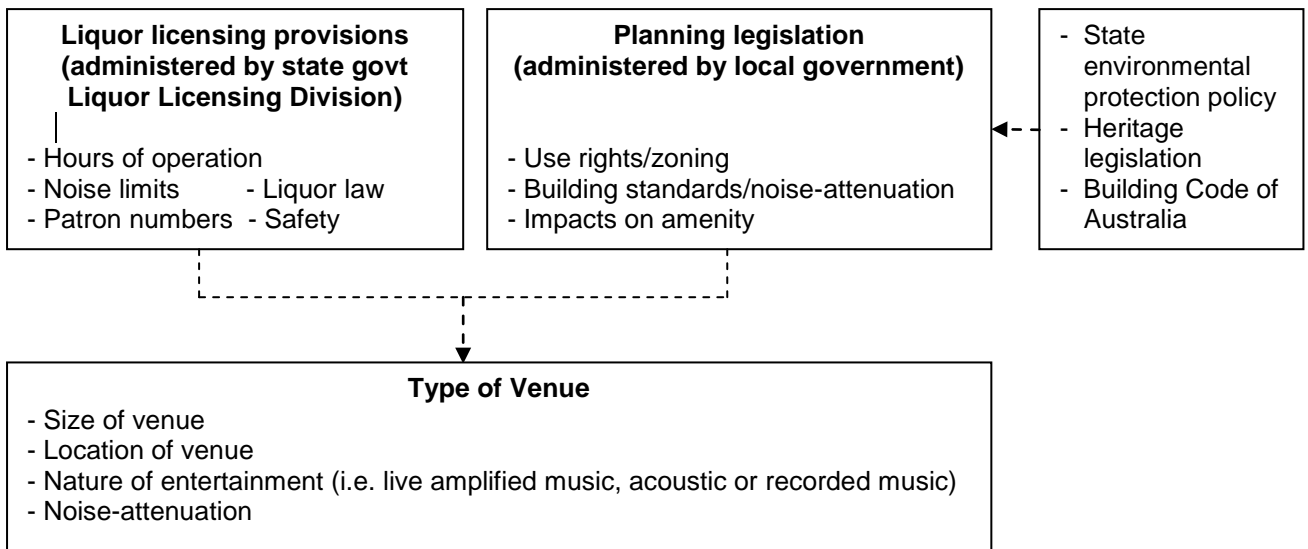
**Liquor licensing provisions (administered by state govt Liquor Licensing Division)**

- Hours of operation
- Noise limits
- Liquor law
- Patron numbers
- Safety

**Planning legislation (administered by local government)**

- Use rights/zoning
- Building standards/noise-attenuation
- Impacts on amenity

- State environmental protection policy
- Heritage legislation
- Building Code of Australia

**Type of Venue**

- Size of venue
- Location of venue
- Nature of entertainment (i.e. live amplified music, acoustic or recorded music)
- Noise-attenuation